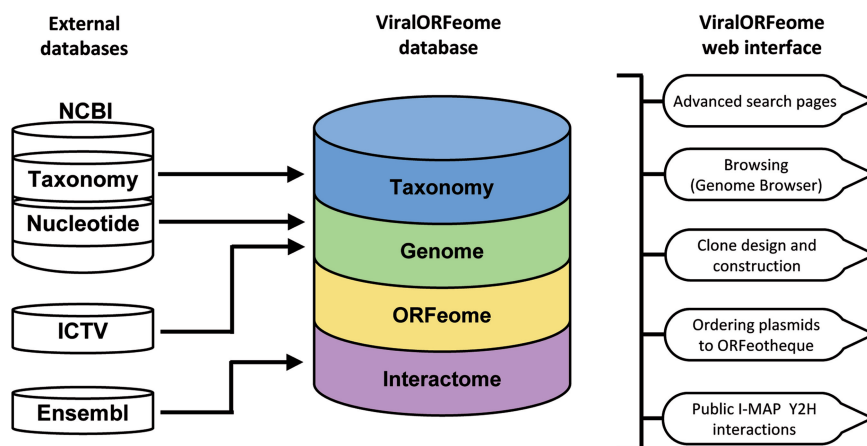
External databases

ViralORFeome database

ViralORFeome web interface

NCBI

Taxonomy

Nucleotide

ICTV

Ensembl

Taxonomy

Genome

ORFeome

Interactome

Advanced search pages

Browsing (Genome Browser)

Clone design and construction

Ordering plasmids to ORFeotheque

Public I-MAP Y2H interactions